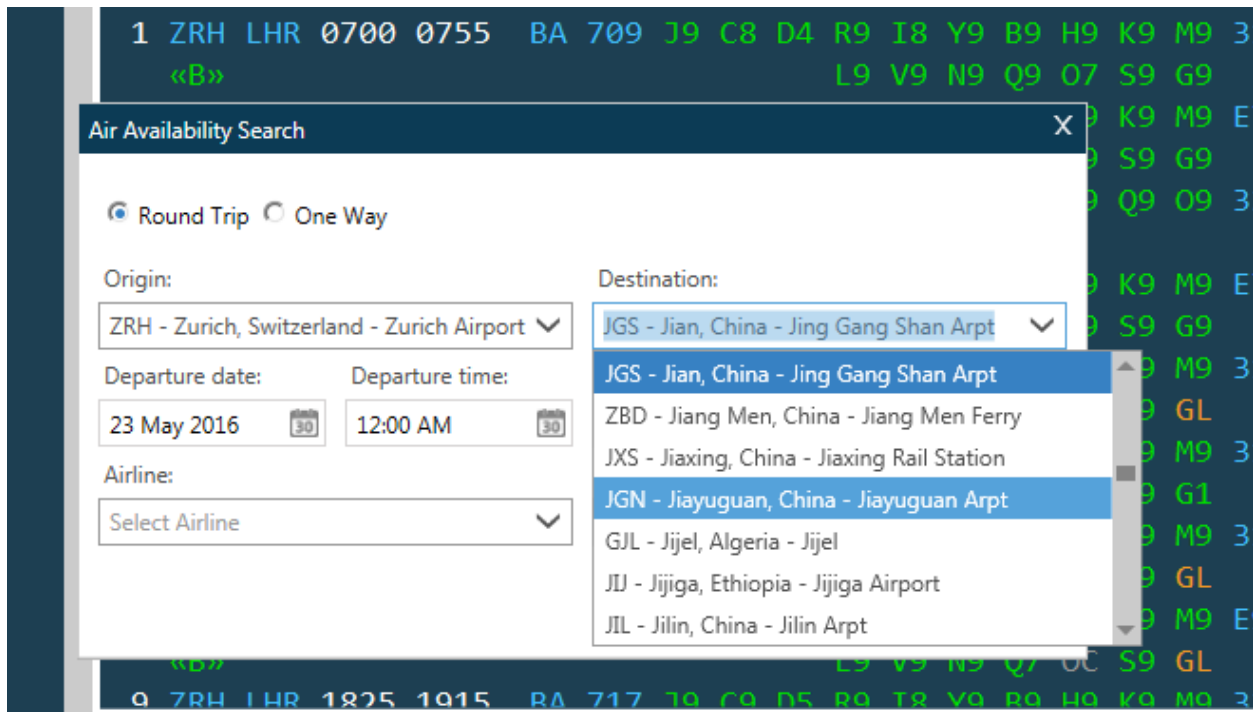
1 ZRH LHR 0700 0755 BA 709 J9 C8 D4 R9 I8 Y9 B9 H9 K9 M9 3
«B» L9 V9 N9 Q9 O7 S9 G9

Air Availability Search X

Round Trip One Way

Origin:
ZRH - Zurich, Switzerland - Zurich Airport

Destination:
JGS - Jian, China - Jing Gang Shan Arpt

Departure date:
23 May 2016

Departure time:
12:00 AM

Airline:
Select Airline

JGS - Jian, China - Jing Gang Shan Arpt
ZBD - Jiang Men, China - Jiang Men Ferry
JXS - Jiaxing, China - Jiaxing Rail Station
JGN - Jiayuguan, China - Jiayuguan Arpt
GJL - Jijel, Algeria - Jijel
JIJ - Jijiga, Ethiopia - Jijiga Airport
JIL - Jilin, China - Jilin Arpt

9 K9 M9 E
9 S9 G9
9 Q9 O9 3
9 K9 M9 E
9 S9 G9
9 M9 3
9 GL
9 M9 3
9 G1
9 M9 3
9 GL
9 M9 E
«B» L9 V9 N9 Q7 OC S9 GL
9 ZRH LHR 1825 1915 BA 717 J9 C9 D5 R9 I8 Y9 B9 H9 K9 M9 3